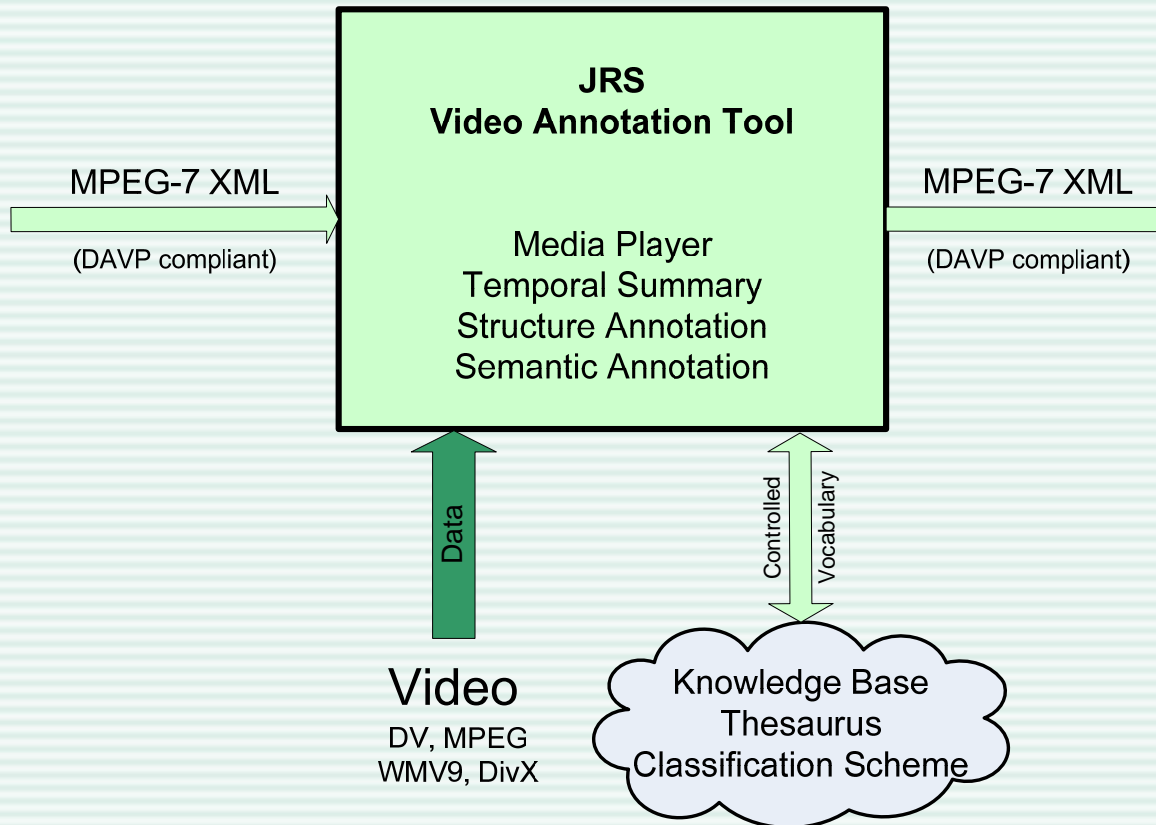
JRS
Video Annotation Tool

MPEG-7 XML
(DAVP compliant)

Media Player
Temporal Summary
Structure Annotation
Semantic Annotation

MPEG-7 XML
(DAVP compliant)

Data

Controlled
Vocabulary

Video
DV, MPEG
WMV9, DivX

Knowledge Base
Thesaurus
Classification Scheme